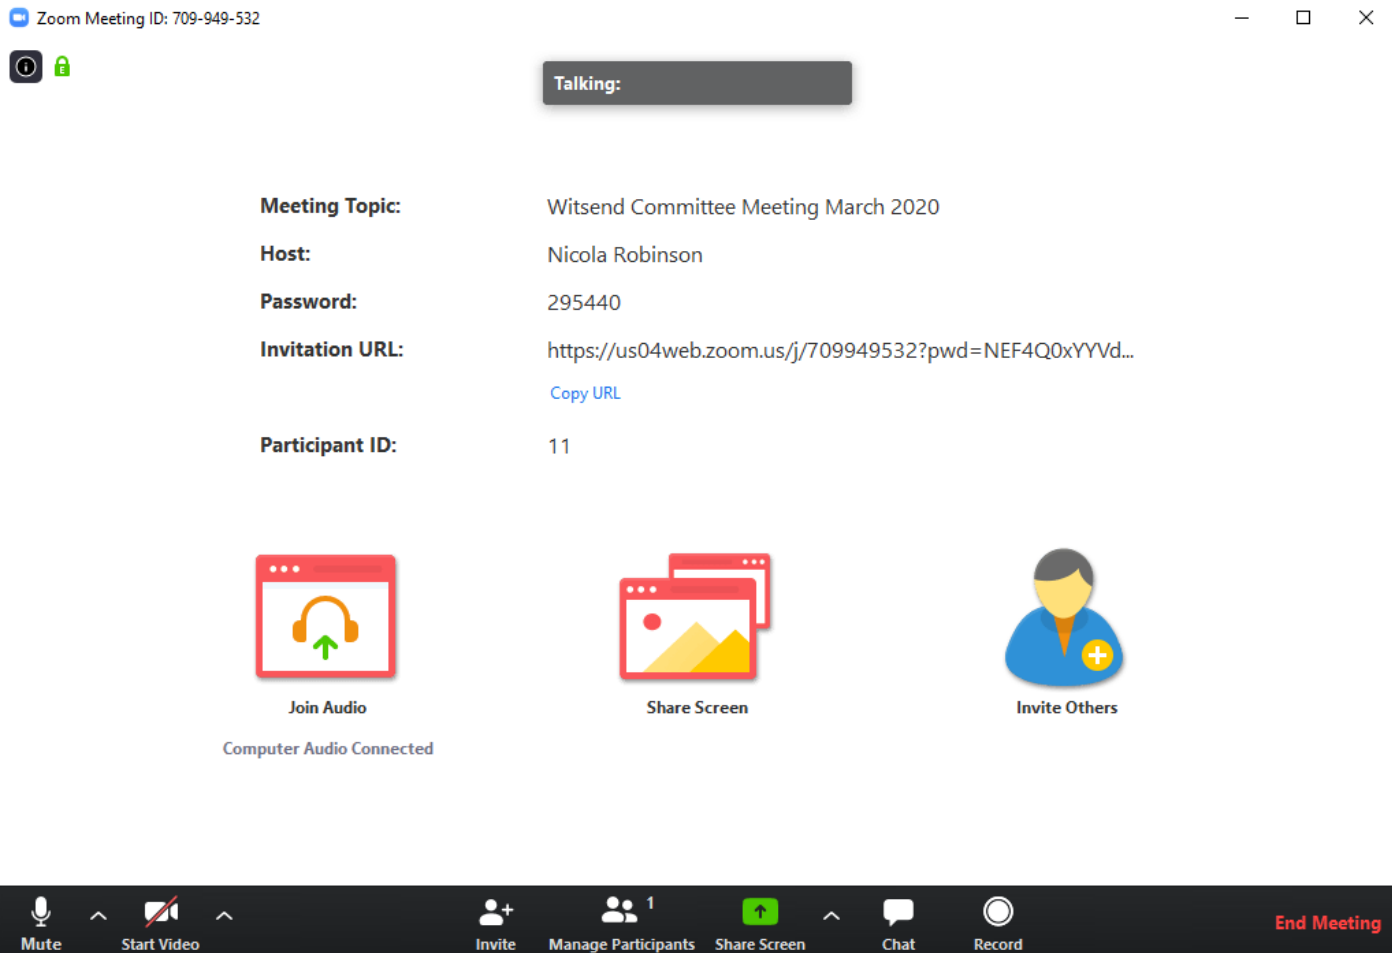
Zoom Meeting ID: 709-949-532

Talking:

| | |
|---|---|
| Meeting Topic: | Witsend Committee Meeting March 2020 |
| Host: | Nicola Robinson |
| Password: | 295440 |
| Invitation URL: | https://us04web.zoom.us/j/709949532?pwd=NEF4Q0xYYVd... |
| | Copy URL |
| Participant ID: | 11 |

Join Audio

Computer Audio Connected

Share Screen

Invite Others

Mute

Start Video

Invite

Manage Participants 1

Share Screen

Chat

Record

End Meeting